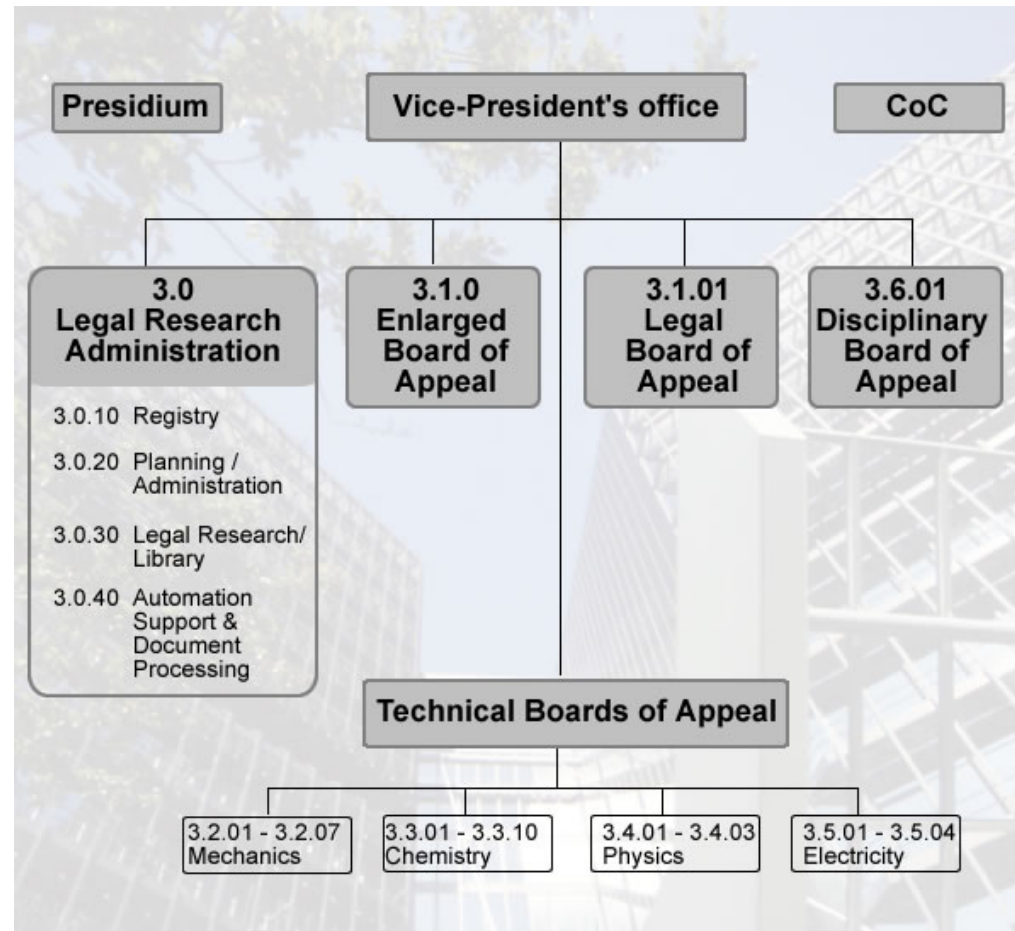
Presidium

Vice-President's office

CoC

3.0
Legal Research Administration

3.0.10 Registry

3.0.20 Planning / Administration

3.0.30 Legal Research/ Library

3.0.40 Automation Support & Document Processing

3.1.0
Enlarged Board of Appeal

3.1.01
Legal Board of Appeal

3.6.01
Disciplinary Board of Appeal

Technical Boards of Appeal

3.2.01 - 3.2.07
Mechanics

3.3.01 - 3.3.10
Chemistry

3.4.01 - 3.4.03
Physics

3.5.01 - 3.5.04
Electricity